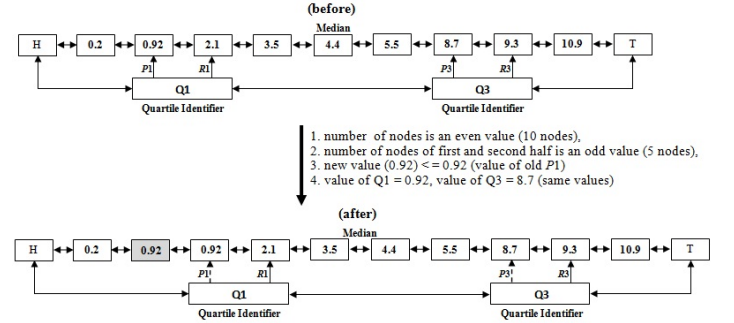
(before)

Median

H
0.2
0.92
2.1
3.5
4.4
5.5
8.7
9.3
10.9
T

P1
R1
P3
R3

Q1
Quartile Identifier

Q3
Quartile Identifier

1. number of nodes is an even value (10 nodes),
2. number of nodes of first and second half is an odd value (5 nodes),
3. new value (0.92) <= 0.92 (value of old P1)
4. value of Q1 = 0.92, value of Q3 = 8.7 (same values)

(after)

Median

H
0.2
0.92
0.92
2.1
3.5
4.4
5.5
8.7
9.3
10.9
T

P1'
R1
P3'
R3

Q1
Quartile Identifier

Q3
Quartile Identifier